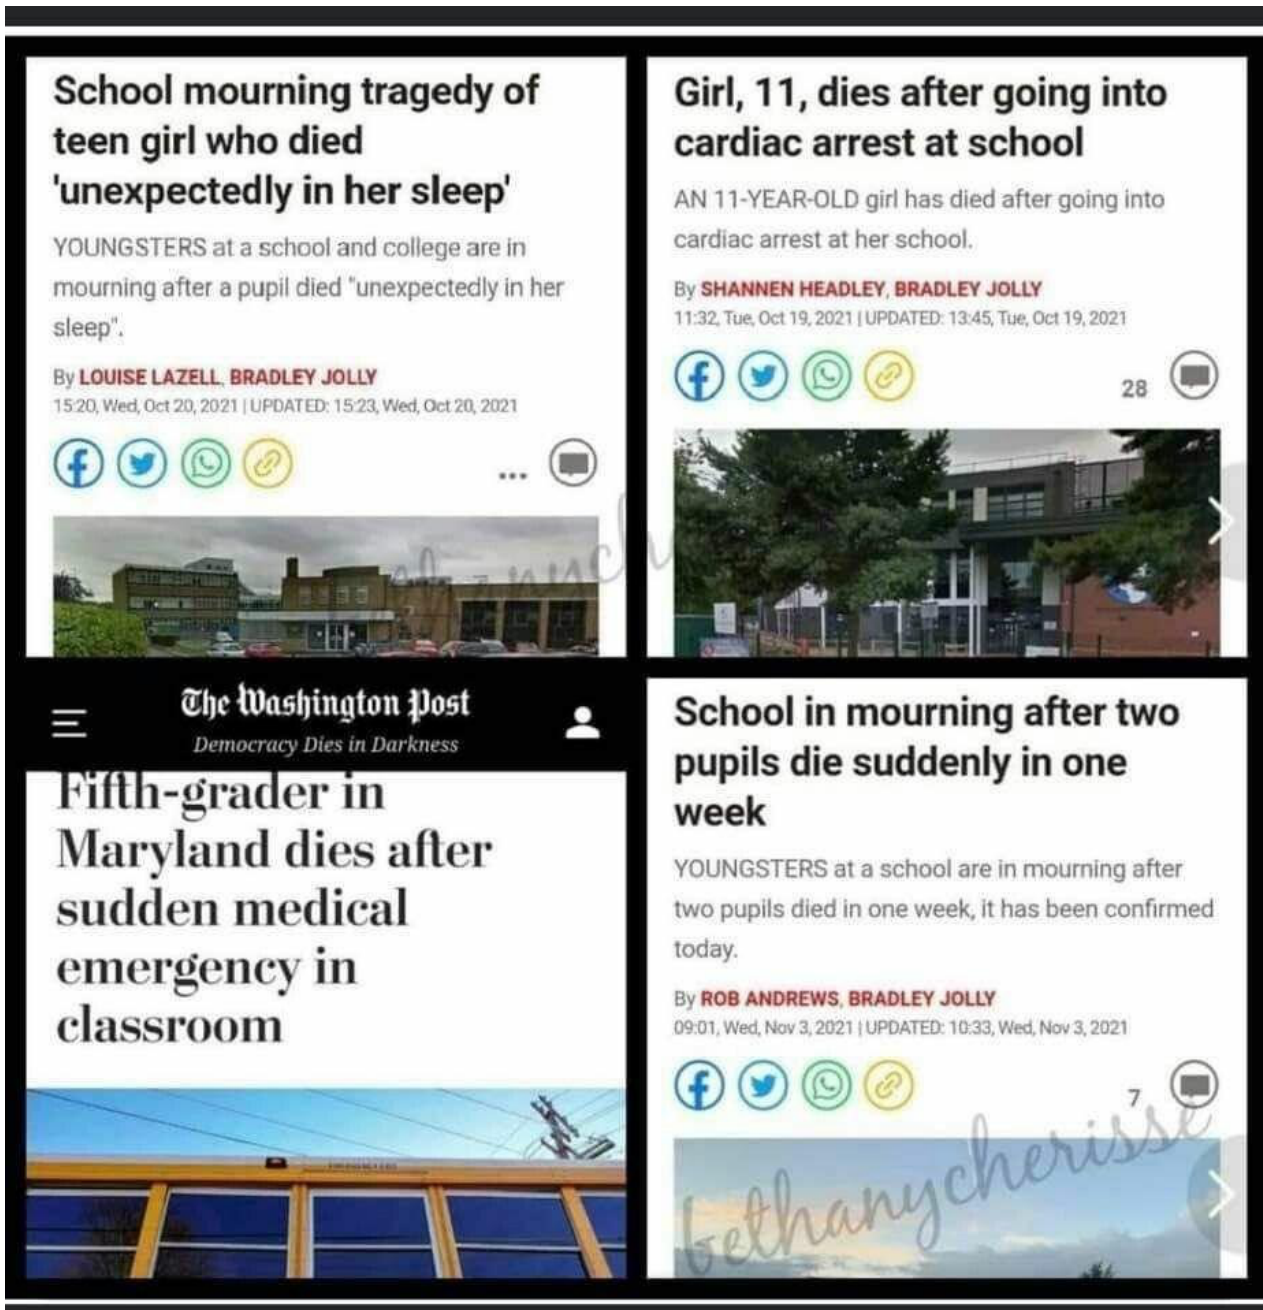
School mourning tragedy of teen girl who died 'unexpectedly in her sleep'

YOUNGSTERS at a school and college are in mourning after a pupil died "unexpectedly in her sleep".

By LOUISE LAZELL, BRADLEY JOLLY
15:20, Wed, Oct 20, 2021 | UPDATED: 15:23, Wed, Oct 20, 2021

...

Girl, 11, dies after going into cardiac arrest at school

AN 11-YEAR-OLD girl has died after going into cardiac arrest at her school.

By SHANNEN HEADLEY, BRADLEY JOLLY
11:32, Tue, Oct 19, 2021 | UPDATED: 13:45, Tue, Oct 19, 2021

28

The Washington Post
Democracy Dies in Darkness

Fifth-grader in Maryland dies after sudden medical emergency in classroom

School in mourning after two pupils die suddenly in one week

YOUNGSTERS at a school are in mourning after two pupils died in one week, it has been confirmed today.

By ROB ANDREWS, BRADLEY JOLLY
09:01, Wed, Nov 3, 2021 | UPDATED: 10:33, Wed, Nov 3, 2021

7

bethanycherisse